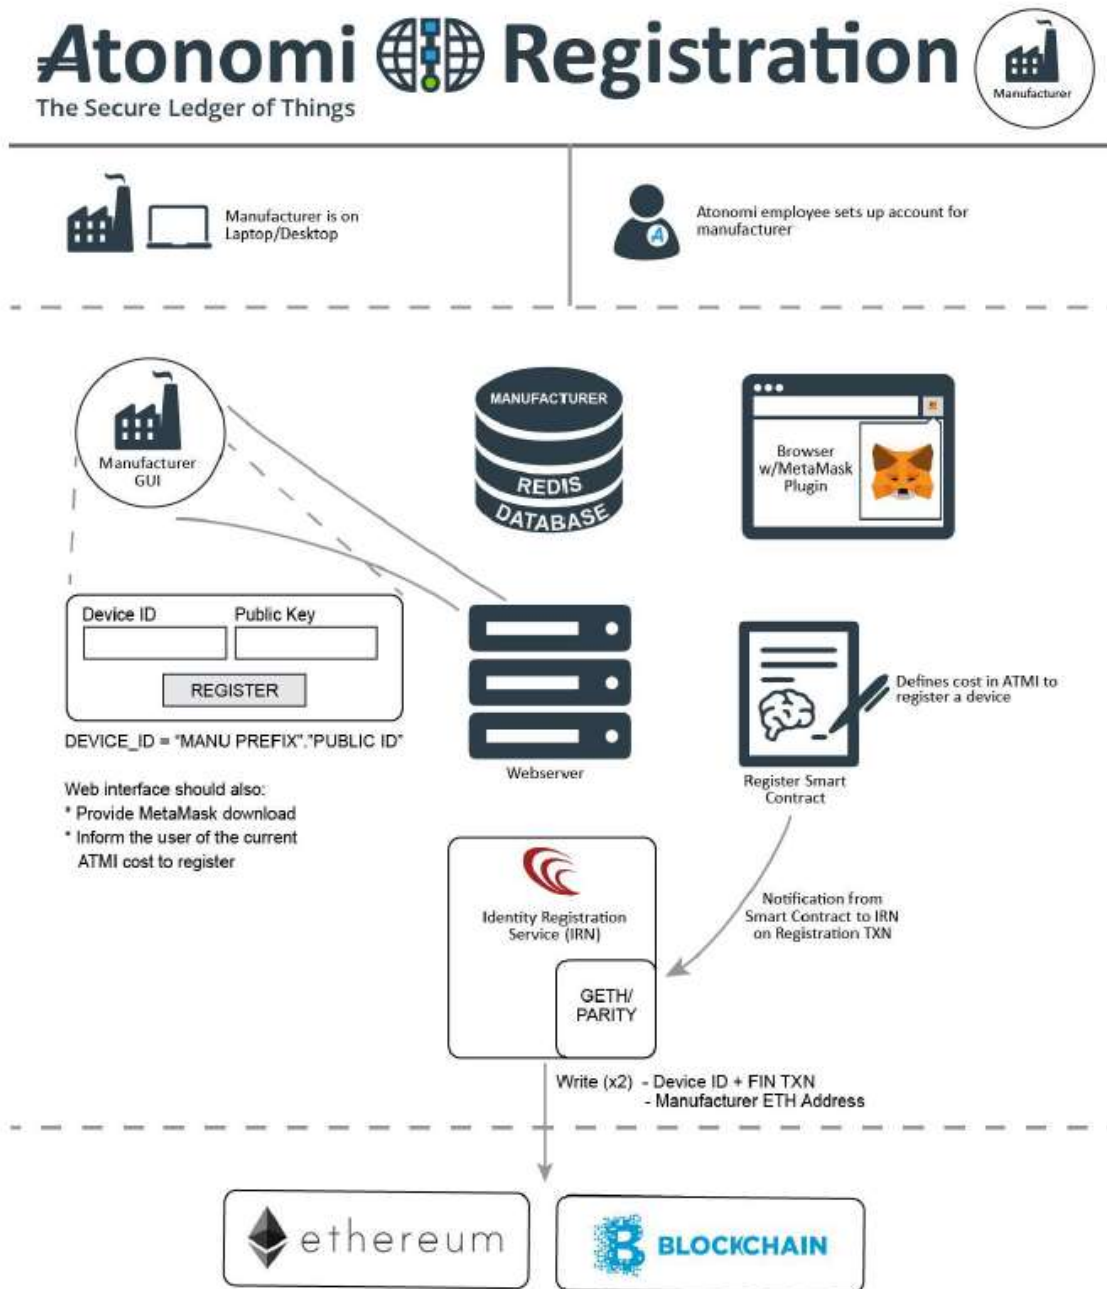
Atonomi Registration

The Secure Ledger of Things

Manufacturer

Manufacturer is on Laptop/Desktop

Atonomi employee sets up account for manufacturer

Manufacturer GUI

MANUFACTURER

REDIS

DATABASE

Browser w/MetaMask Plugin

Device ID

Public Key

REGISTER

DEVICE_ID = "MANU PREFIX"."PUBLIC ID"

Web interface should also:
* Provide MetaMask download
* Inform the user of the current ATMI cost to register

Webserver

Defines cost in ATMI to register a device

Register Smart Contract

Identity Registration Service (IRN)

GETH/ PARITY

Notification from Smart Contract to IRN on Registration TXN

Write (x2) - Device ID + FIN TXN
- Manufacturer ETH Address

ethereum

BLOCKCHAIN